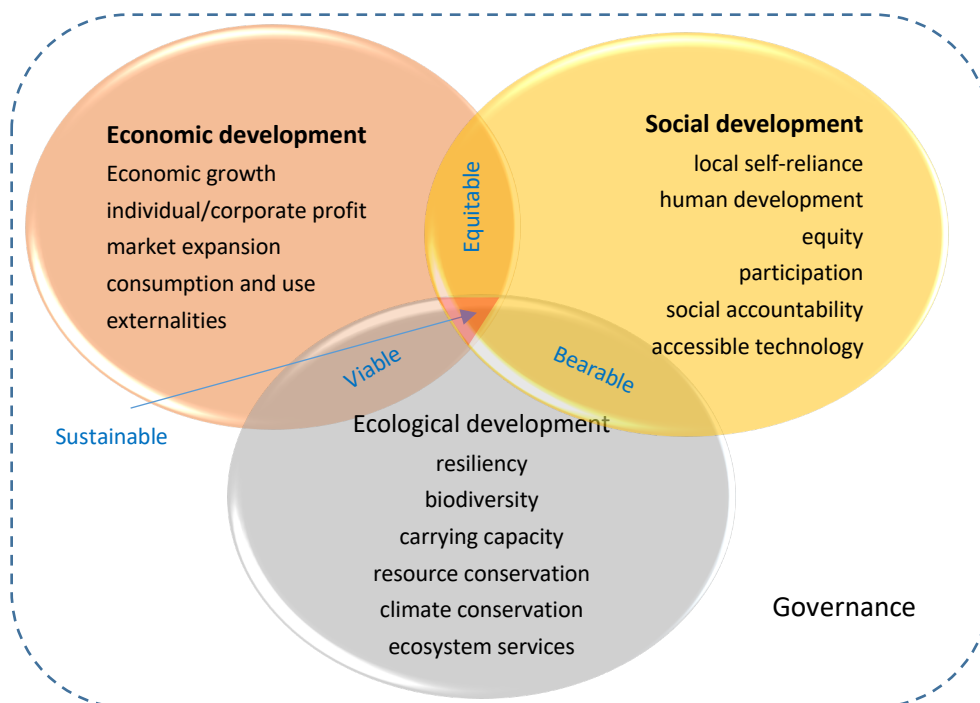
Economic development
Economic growth
individual/corporate profit
market expansion
consumption and use
externalities

Social development
local self-reliance
human development
equity
participation
social accountability
accessible technology

Equitable

Viable

Bearable

Sustainable

Ecological development
resiliency
biodiversity
carrying capacity
resource conservation
climate conservation
ecosystem services

Governance